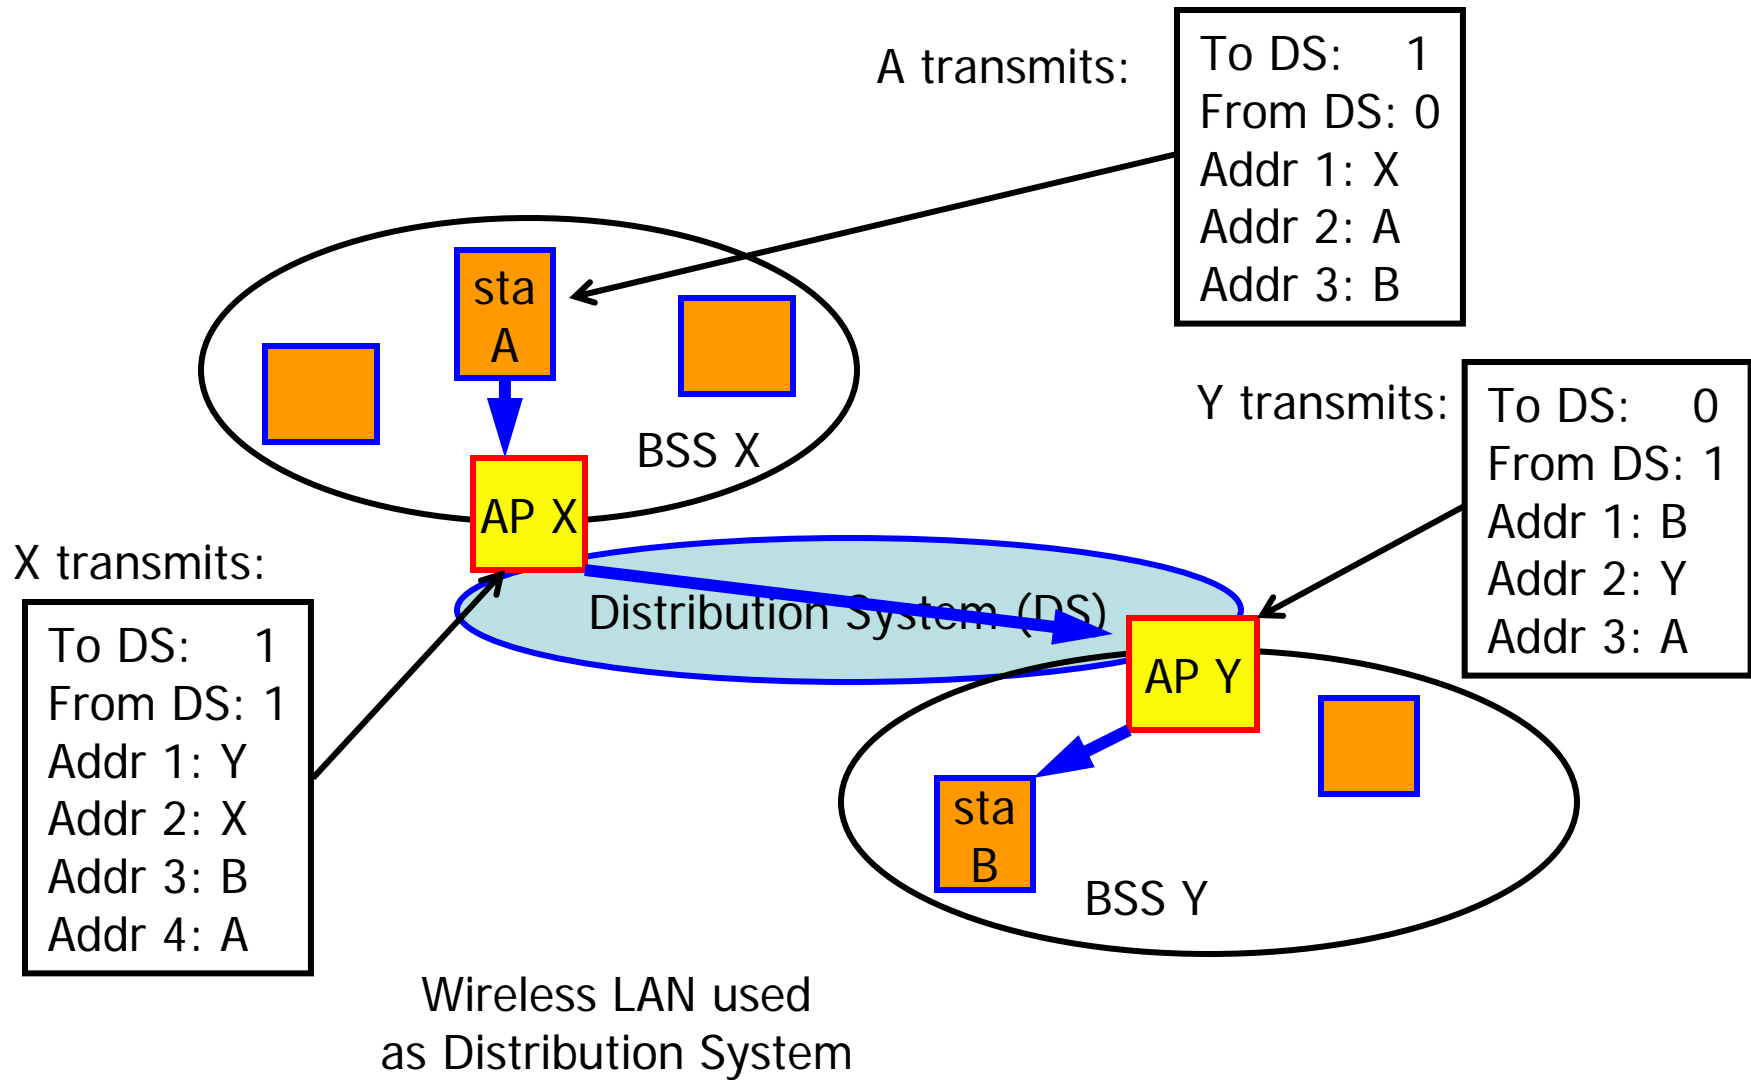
A transmits:

To DS: 1
From DS: 0
Addr 1: X
Addr 2: A
Addr 3: B

sta A

BSS X

AP X

Y transmits:

To DS: 0
From DS: 1
Addr 1: B
Addr 2: Y
Addr 3: A

X transmits:

To DS: 1
From DS: 1
Addr 1: Y
Addr 2: X
Addr 3: B
Addr 4: A

Distribution System (DS)

AP Y

sta B

BSS Y

Wireless LAN used as Distribution System